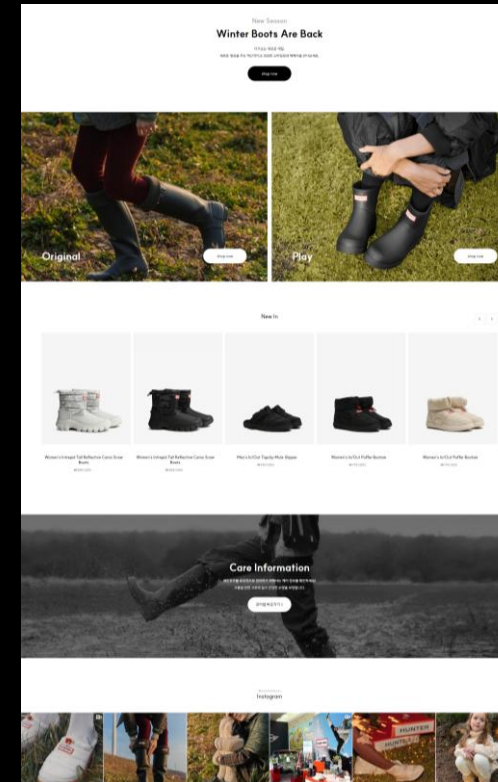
New Season

Winter Boots Are Back

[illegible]

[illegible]

Shop now

Original

Shop now

Play

Shop now

New In

Women's Intrepid Tall Reflective Camo Snow Boots

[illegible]

Women's Intrepid Tall Reflective Camo Snow Boots

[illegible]

Men's In/Out Tapsley Mule Slipper

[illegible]

Women's In/Out Puffer Bootee

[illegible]

Women's In/Out Puffer Bootee

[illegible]

Care Information

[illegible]

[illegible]

Instagram

HUNTER